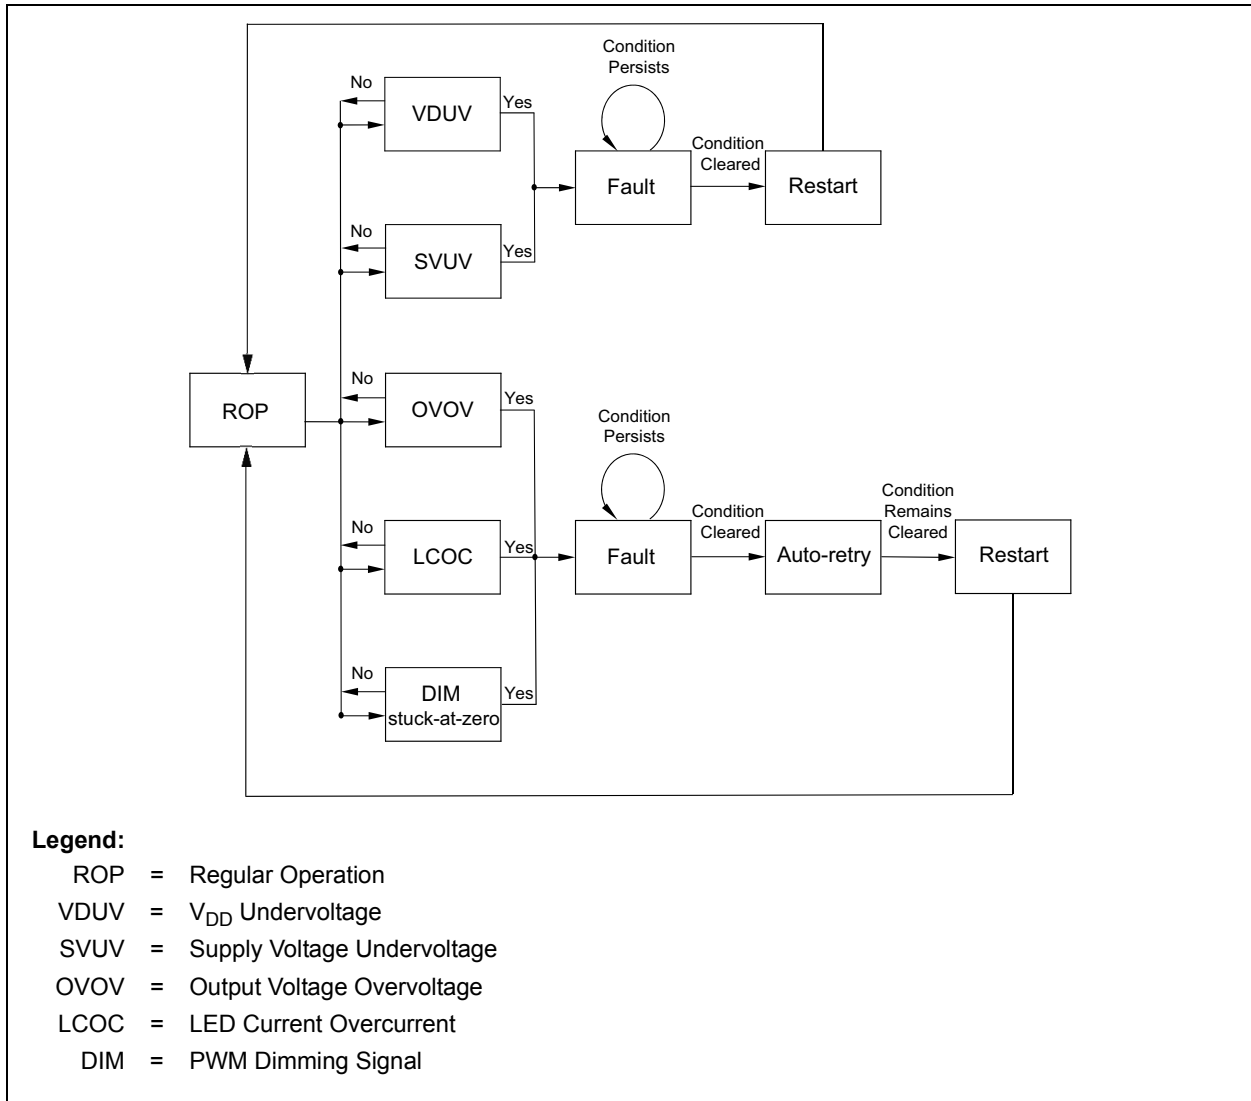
Condition Persists

No

VDUV

Yes

Condition Cleared

Fault

Restart

No

SVUV

Yes

No

ROP

OVOV

Yes

Condition Persists

No

LCOC

Yes

Condition Cleared

Fault

Auto-retry

Condition Remains Cleared

Restart

No

DIM stuck-at-zero

Yes

**Legend:**

ROP = Regular Operation

VDUV = $V_{DD}$ Undervoltage

SVUV = Supply Voltage Undervoltage

OVOV = Output Voltage Overvoltage

LCOC = LED Current Overcurrent

DIM = PWM Dimming Signal